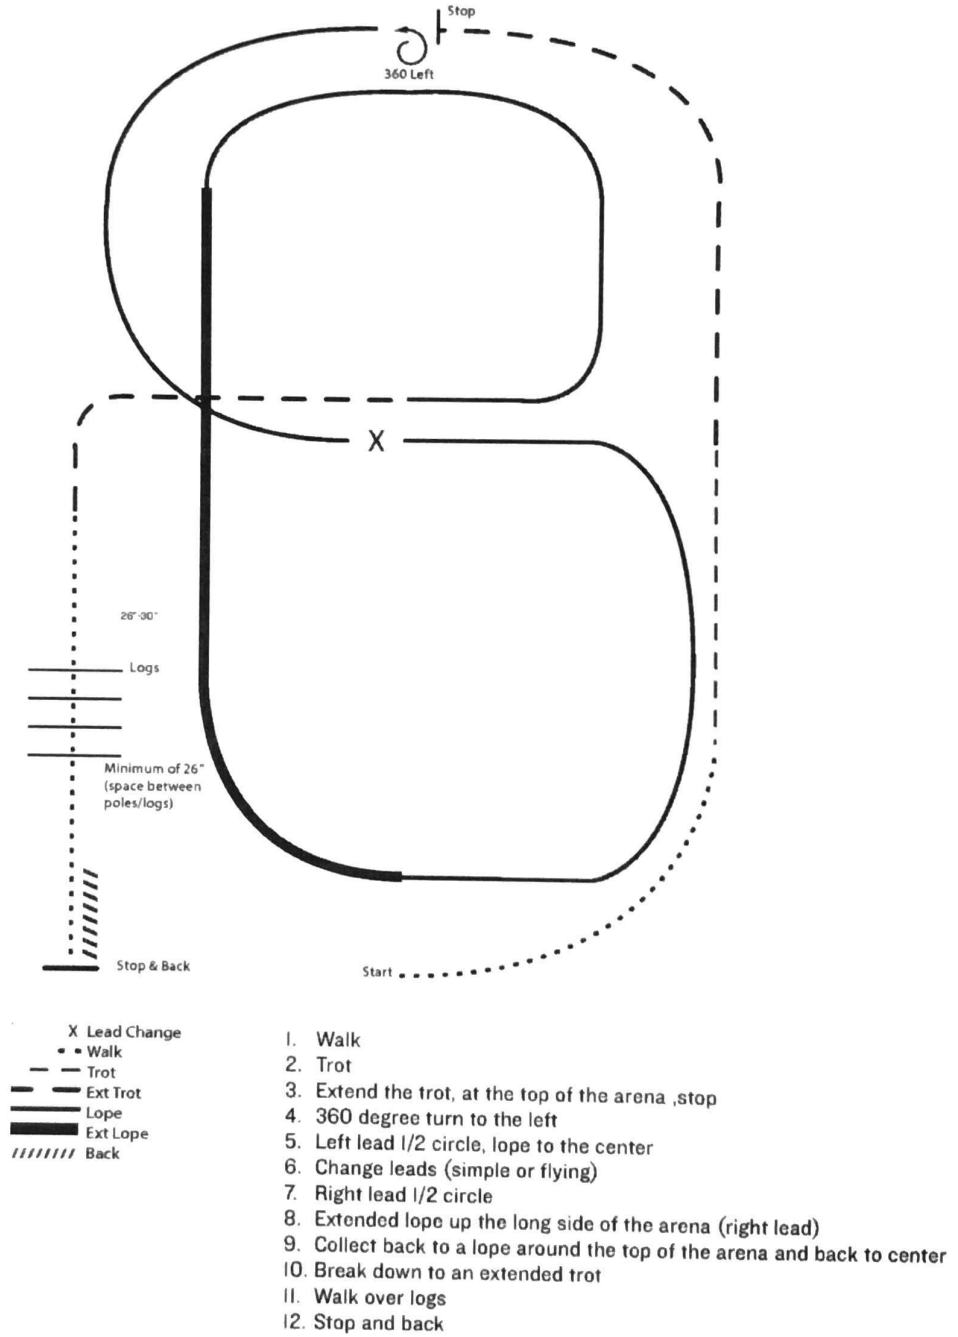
Stop

360 Left

X

26"-30"

Logs

Minimum of 26" (space between poles/logs)

Stop & Back

Start

X Lead Change
Walk
Trot
Ext Trot
Lope
Ext Lope
Back

1. Walk
2. Trot
3. Extend the trot, at the top of the arena ,stop
4. 360 degree turn to the left
5. Left lead 1/2 circle, lope to the center
6. Change leads (simple or flying)
7. Right lead 1/2 circle
8. Extended lope up the long side of the arena (right lead)
9. Collect back to a lope around the top of the arena and back to center
10. Break down to an extended trot
11. Walk over logs
12. Stop and back